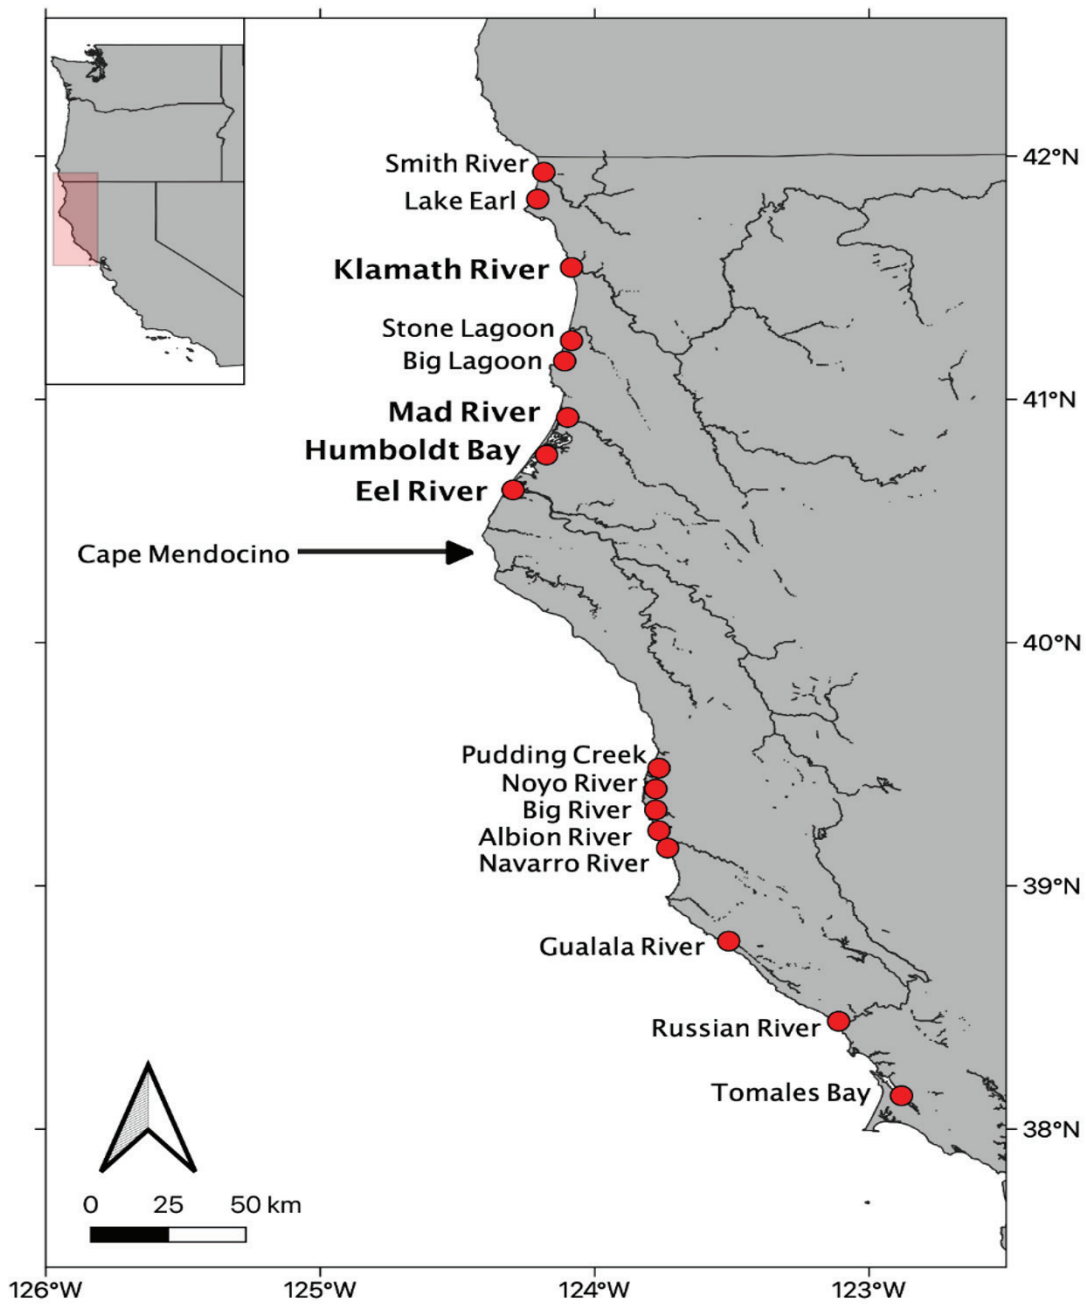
Smith River
Lake Earl
Klamath River
Stone Lagoon
Big Lagoon
Mad River
Humboldt Bay
Eel River
Cape Mendocino
Pudding Creek
Noyo River
Big River
Albion River
Navarro River
Gualala River
Russian River
Tomales Bay
42°N
41°N
40°N
39°N
38°N
0 25 50 km
126°W
125°W
124°W
123°W